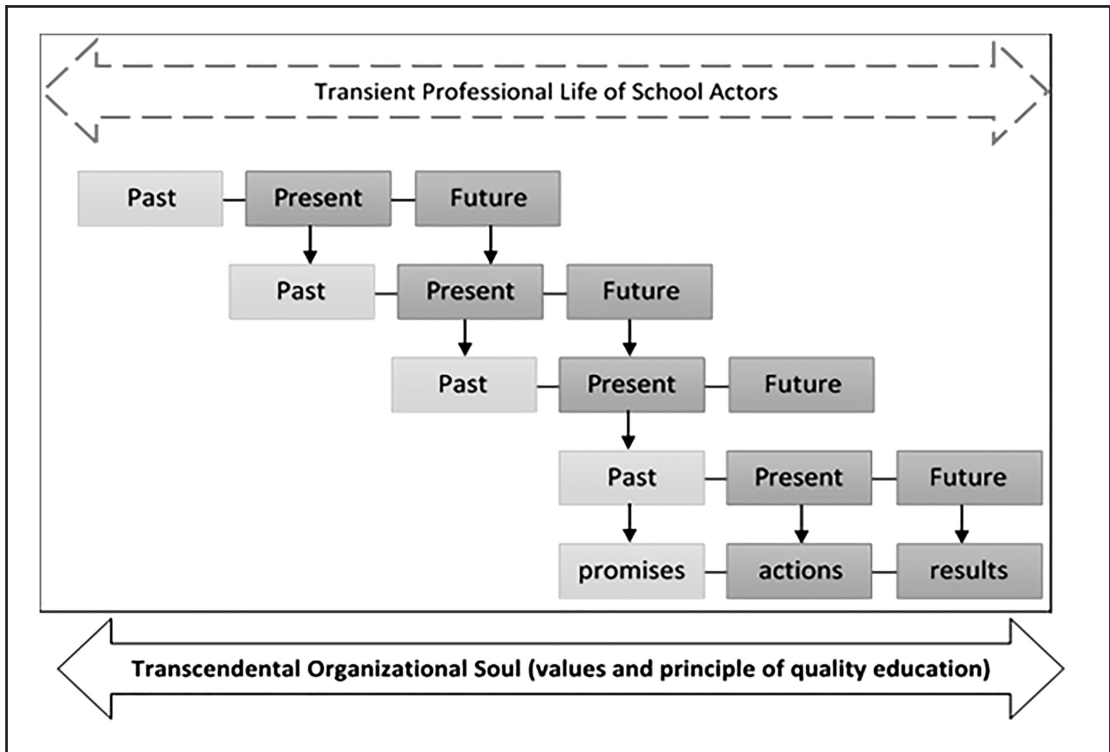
Transient Professional Life of School Actors

Past Present Future

Past Present Future

Past Present Future

Past Present Future

promises actions results

Transcendental Organizational Soul (values and principle of quality education)